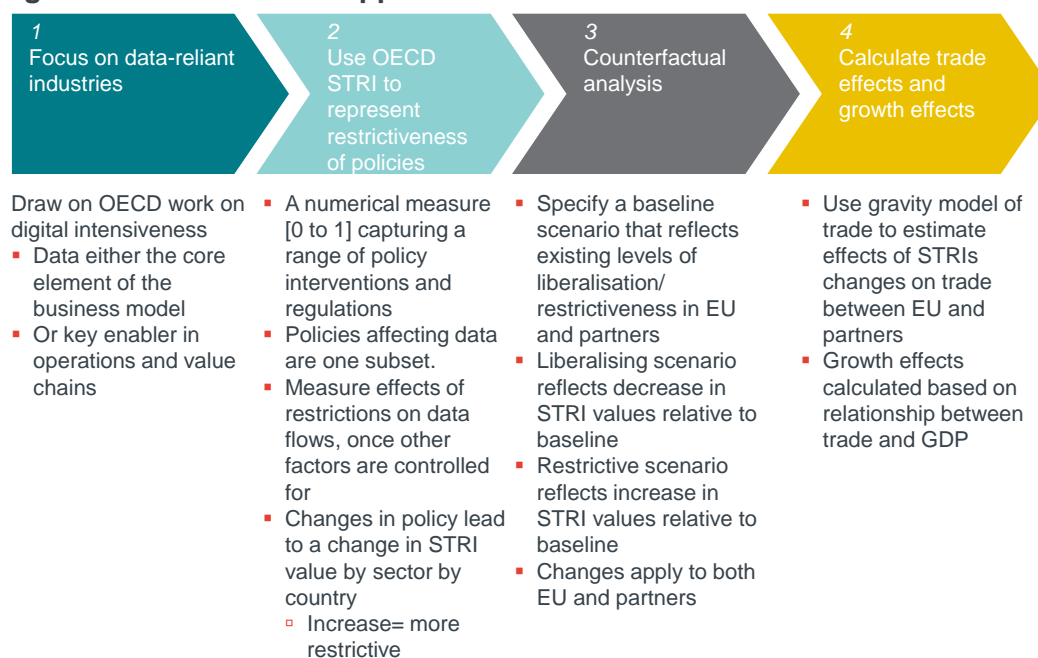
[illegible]

1
Focus on data-reliant industries

2
Use OECD STRI to represent restrictiveness of policies

3
Counterfactual analysis

4
Calculate trade effects and growth effects

Draw on OECD work on digital intensiveness
- Data either the core element of the business model
- Or key enabler in operations and value chains

- A numerical measure [0 to 1] capturing a range of policy interventions and regulations
- Policies affecting data are one subset.
- Measure effects of restrictions on data flows, once other factors are controlled for
- Changes in policy lead to a change in STRI value by sector by country
  - Increase= more restrictive

- Specify a baseline scenario that reflects existing levels of liberalisation/ restrictiveness in EU and partners
- Liberalising scenario reflects decrease in STRI values relative to baseline
- Restrictive scenario reflects increase in STRI values relative to baseline
- Changes apply to both EU and partners

- Use gravity model of trade to estimate effects of STRIs changes on trade between EU and partners
- Growth effects calculated based on relationship between trade and GDP